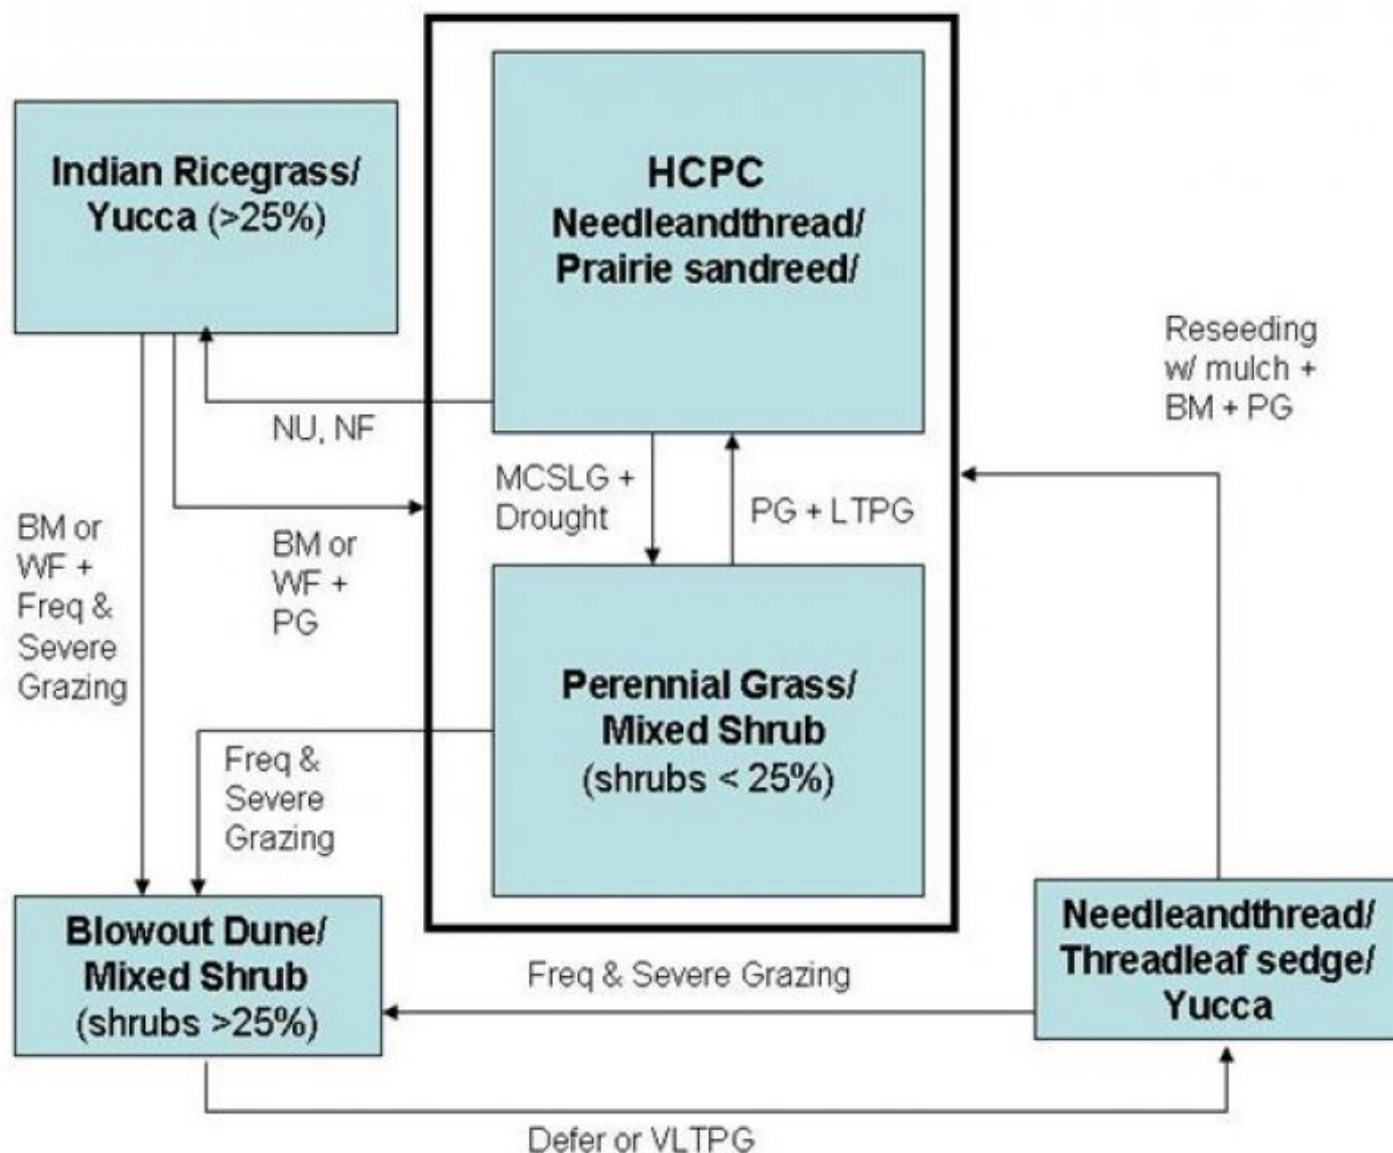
Indian Ricegrass/ Yucca (>25%)

HCPC
Needleandthread/ Prairie sandreed/

Reseeding w/ mulch + BM + PG

NU, NF

MCSLG + Drought

PG + LTPG

BM or WF + Freq & Severe Grazing

BM or WF + PG

Perennial Grass/ Mixed Shrub (shrubs < 25%)

Freq & Severe Grazing

Blowout Dune/ Mixed Shrub (shrubs >25%)

Freq & Severe Grazing

Needleandthread/ Threadleaf sedge/ Yucca

Defer or VLTPG